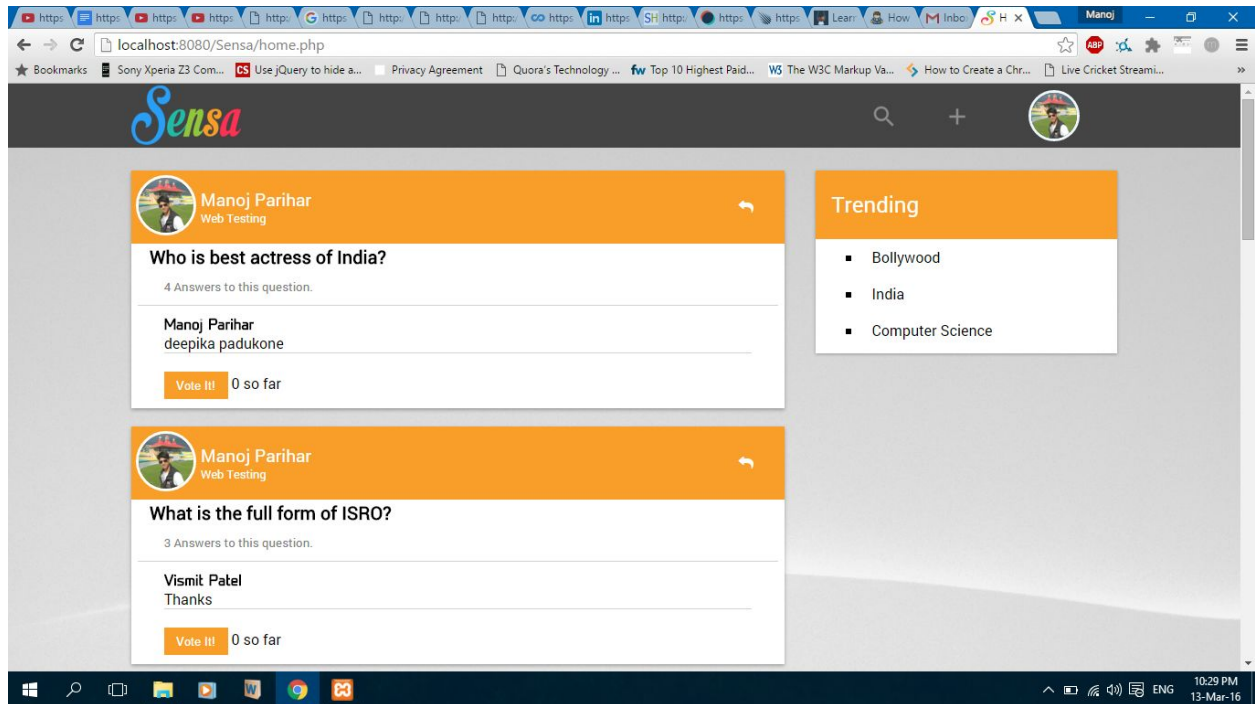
https https https https https https https https https https https https https https Learn How Inbox H ×

Manoj

localhost:8080/Sensa/home.php

ABP

Bookmarks Sony Xperia Z3 Com... Use jQuery to hide a... Privacy Agreement Quora's Technology ... Top 10 Highest Paid... The W3C Markup Va... How to Create a Chr... Live Cricket Streami...

Sensa

Manoj Parihar
Web Testing

Who is best actress of India?

4 Answers to this question.

Manoj Parihar
deepika padukone

Vote It! 0 so far

Manoj Parihar
Web Testing

What is the full form of ISRO?

3 Answers to this question.

Vismit Patel
Thanks

Vote It! 0 so far

Trending

- Bollywood
- India
- Computer Science

ENG 10:29 PM 13-Mar-16